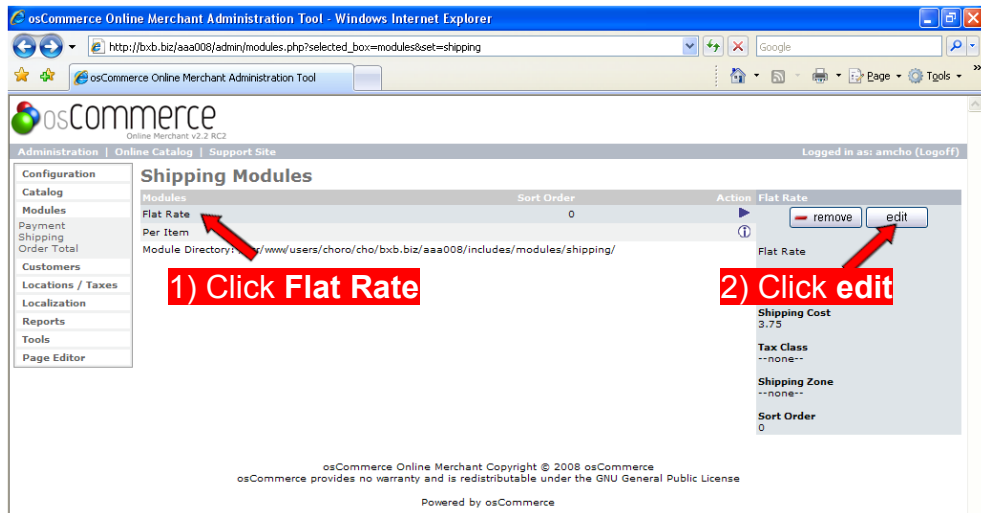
osCommerce Online Merchant Administration Tool - Windows Internet Explorer

http://bxb.biz/aaa008/admin/modules.php?selected_box=modules&set=shipping

Google

osCommerce Online Merchant Administration Tool

Page ▾ Tools ▾

osCommerce
Online Merchant v2.2 RC2

Administration | Online Catalog | Support Site

Logged in as: amcho (Logoff)

Configuration
Catalog
Modules
Payment
Shipping
Order Total
Customers
Locations / Taxes
Localization
Reports
Tools
Page Editor

Shipping Modules

| Modules | Sort Order | Action |
|---|---|---|
| Flat Rate | 0 | |
| Per Item | | |

Module Directory: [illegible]r/www/users/choro/cho/bxb.biz/aaa008/includes/modules/shipping/

1) Click **Flat Rate**

Flat Rate

remove edit

Flat Rate

2) Click **edit**

Shipping Cost
3.75

Tax Class
--none--

Shipping Zone
--none--

Sort Order
0

osCommerce Online Merchant Copyright © 2008 osCommerce
osCommerce provides no warranty and is redistributable under the GNU General Public License

Powered by osCommerce